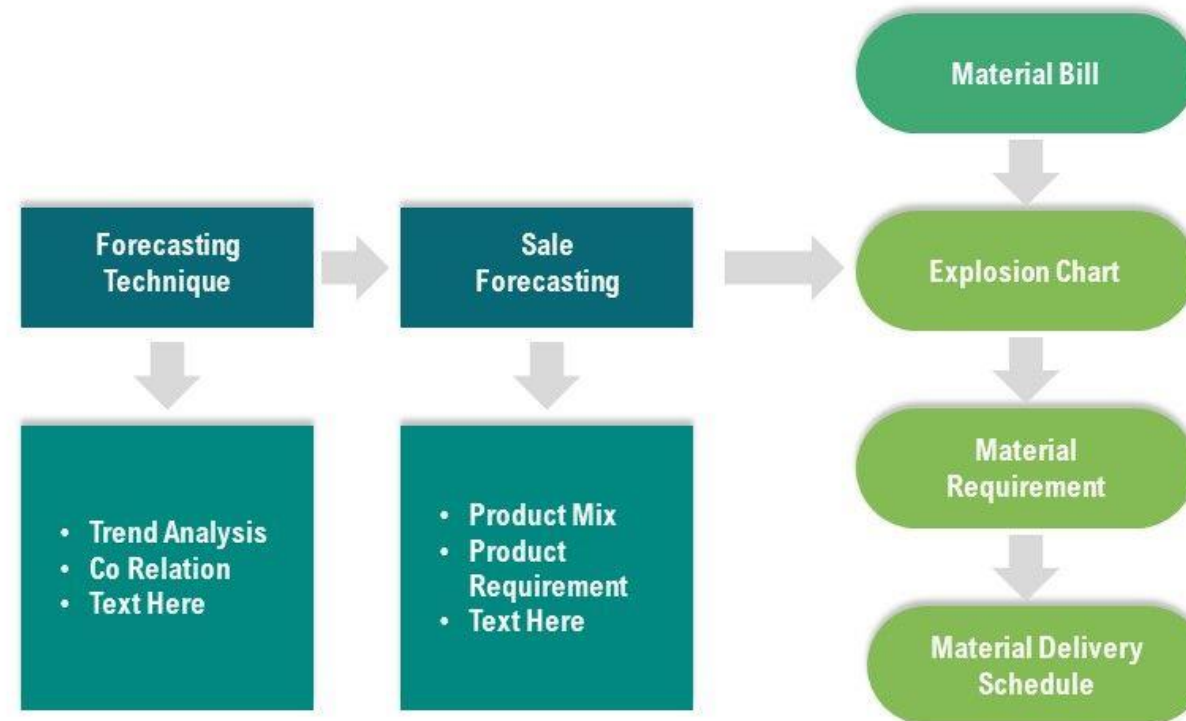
Forecasting Technique

- Trend Analysis
- Co Relation
- Text Here

Sale Forecasting

- Product Mix
- Product Requirement
- Text Here

Material Bill

Explosion Chart

Material Requirement

Material Delivery Schedule